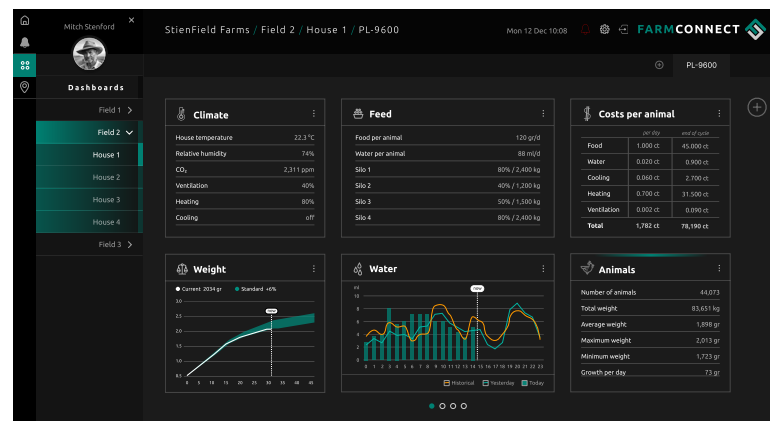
Mitch Stenford

Dashboards

Field 1 >

Field 2

House 1

House 2

House 3

House 4

Field 3 >

StienField Farms / Field 2 / House 1 / PL-9600

Mon 12 Dec 10:08

FARMCONNECT

PL-9600

Climate

| | |
|---|---|
| House temperature | 22.3 °C |
| Relative humidity | 74% |
| $CO_2$ | 2,311 ppm |
| Ventilation | 40% |
| Heating | 80% |
| Cooling | off |

Feed

| | |
|---|---|
| Food per animal | 120 gr/d |
| Water per animal | 88 ml/d |
| Silo 1 | 80% / 2,400 kg |
| Silo 2 | 40% / 1,200 kg |
| Silo 3 | 50% / 1,500 kg |
| Silo 4 | 80% / 2,400 kg |

Costs per animal

| | per day | end of cycle |
|---|---|---|
| Food | 1.000 ct | 45.000 ct |
| Water | 0.020 ct | 0.900 ct |
| Cooling | 0.060 ct | 2.700 ct |
| Heating | 0.700 ct | 31.500 ct |
| Ventilation | 0.002 ct | 0.090 ct |
| Total | 1,782 ct | 78,190 ct |

Weight

Current 2034 gr   Standard +6%

3.0 2.5 2.0 1.5 1.0 0.5

0 5 10 15 20 25 30 35 40 45

now

Water

m3

10 8 6 4 2 0

0 1 2 3 4 5 6 7 8 9 10 11 12 13 14 15 16 17 18 19 20 21 22 23

now

Historical   Yesterday   Today

Animals

| | |
|---|---|
| Number of animals | 44,073 |
| Total weight | 83,651 kg |
| Average weight | 1,898 gr |
| Maximum weight | 2,013 gr |
| Minimum weight | 1,723 gr |
| Growth per day | 73 gr |